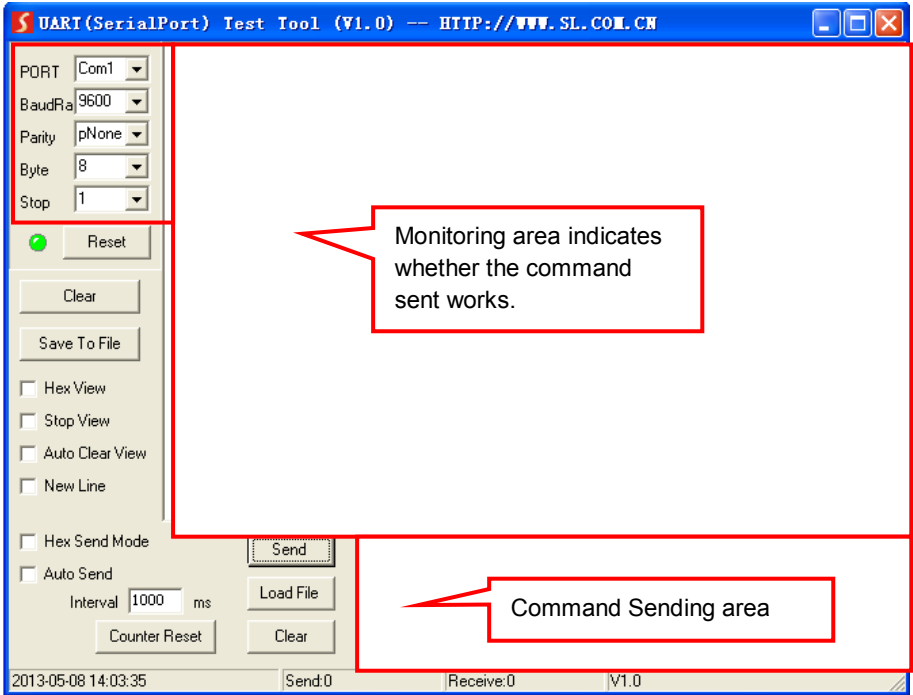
S UART(SerialPort) Test Tool (V1.0) -- HTTP://WWW.SL.COM.CN

PORT Com1
BaudRa 9600
Parity pNone
Byte 8
Stop 1

Reset

Clear

Save To File

Hex View
Stop View
Auto Clear View
New Line

Monitoring area indicates whether the command sent works.

Hex Send Mode
Auto Send
Interval 1000 ms
Counter Reset

Send
Load File
Clear

Command Sending area

2013-05-08 14:03:35 | Send:0 | Receive:0 | V1.0